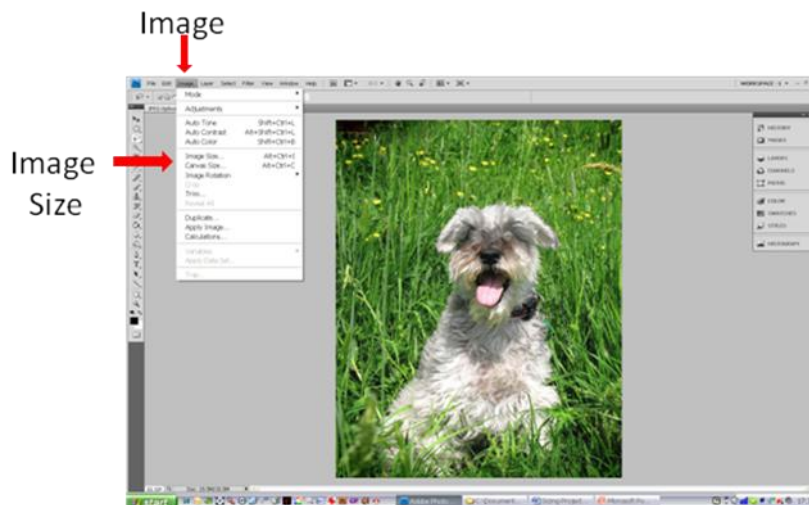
Image

Image Size

File Edit Image Layer Select Filter View Window Help

WORKSPACE

Mode

Adjustments

Auto Tone Shift+Ctrl+L
Auto Contrast Alt+Shift+Ctrl+L
Auto Color Shift+Ctrl+B

Image Size... Alt+Ctrl+I
Canvas Size... Alt+Ctrl+C
Image Rotation
Crop
Trim...
Reveal All

Duplicate...
Apply Image...
Calculations...

Variables
Apply Data Set...

Trap...

HISTORY
ACTIONS
LAYERS
CHANNELS
PATHS
COLOR
SWATCHES
STYLES
HISTOGRAM

start
Adobe Photo...
C:\Document...
Sizing Project...
Microsoft Po...